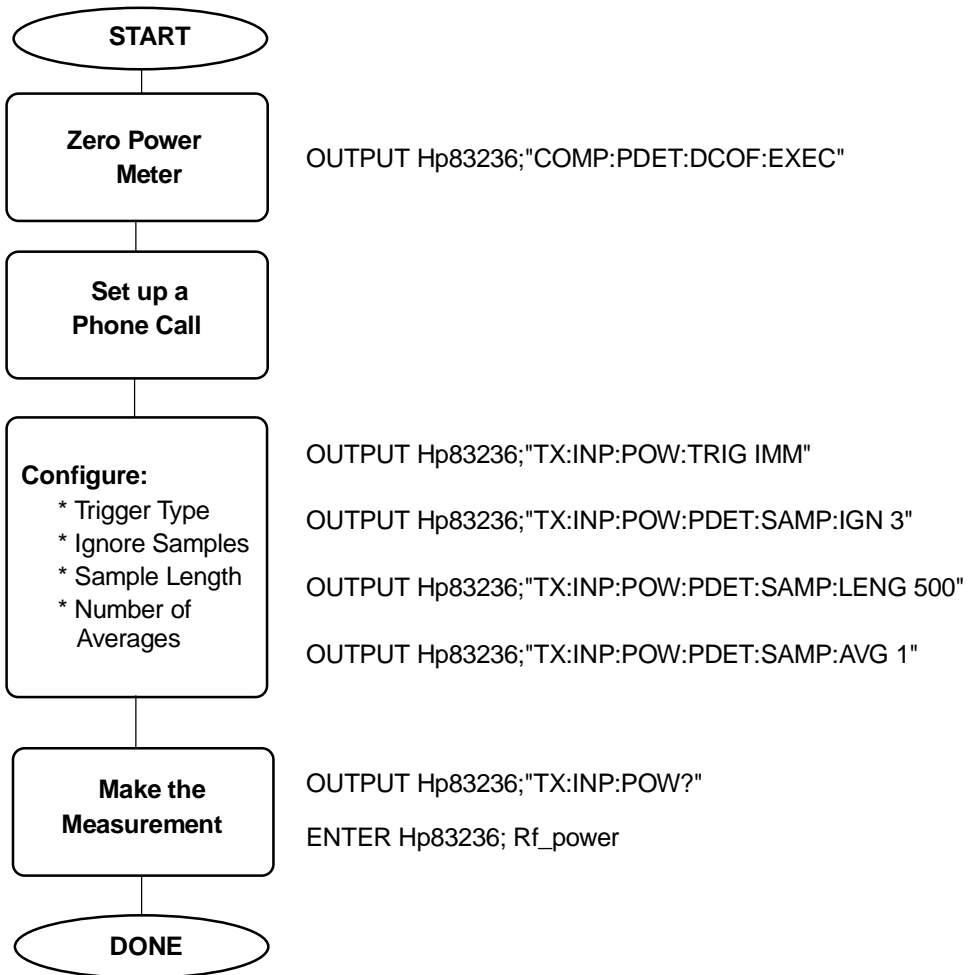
START

Zero Power Meter

OUTPUT Hp83236;"COMP:PDET:DCOF:EXEC"

Set up a Phone Call

Configure:
* Trigger Type
* Ignore Samples
* Sample Length
* Number of Averages

OUTPUT Hp83236;"TX:INP:POW:TRIG IMM"

OUTPUT Hp83236;"TX:INP:POW:PDET:SAMP:IGN 3"

OUTPUT Hp83236;"TX:INP:POW:PDET:SAMP:LENG 500"

OUTPUT Hp83236;"TX:INP:POW:PDET:SAMP:AVG 1"

Make the Measurement

OUTPUT Hp83236;"TX:INP:POW?"

ENTER Hp83236; Rf_power

DONE